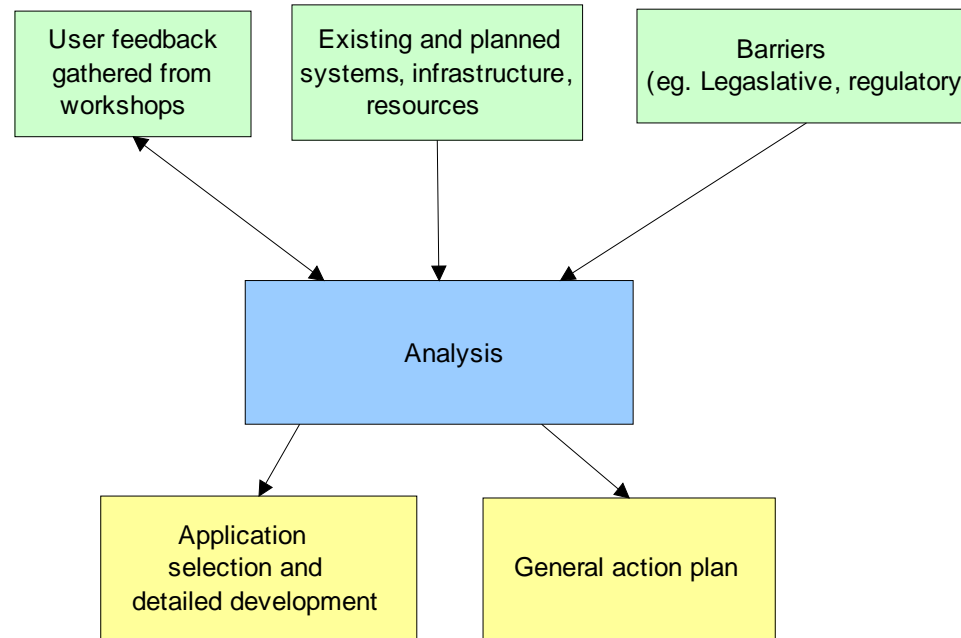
User feedback gathered from workshops

Existing and planned systems, infrastructure, resources

Barriers (eg. Legaslative, regulatory

Analysis

Application selection and detailed development

General action plan